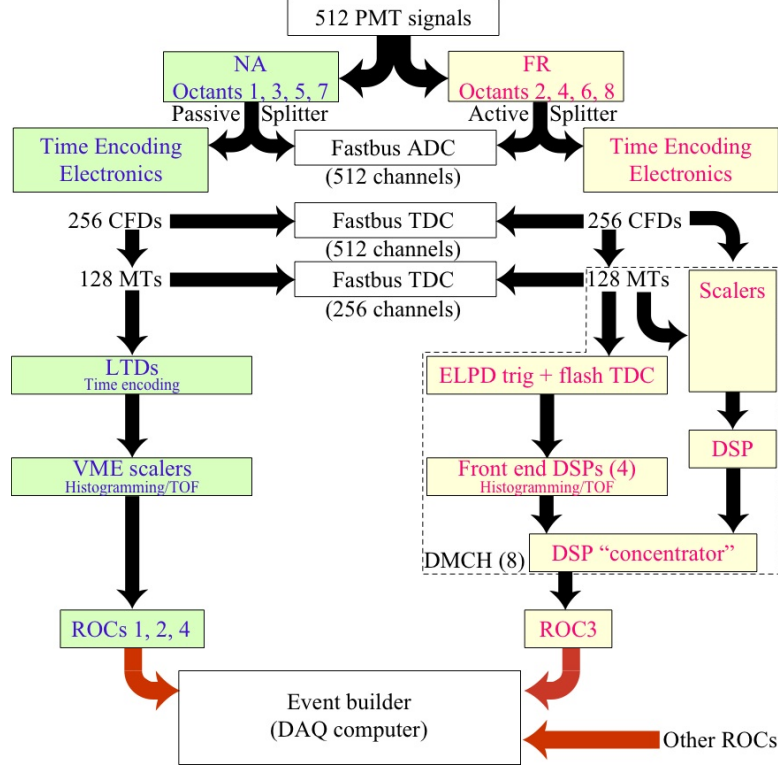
512 PMT signals

NA
Octants 1, 3, 5, 7

FR
Octants 2, 4, 6, 8

Passive Splitter

Active Splitter

Time Encoding Electronics

Fastbus ADC
(512 channels)

Time Encoding Electronics

256 CFDs

Fastbus TDC
(512 channels)

256 CFDs

128 MTs

Fastbus TDC
(256 channels)

128 MTs

Scalers

LTDs
Time encoding

ELPD trig + flash TDC

VME scalers
Histogramming/TOF

Front end DSPs (4)
Histogramming/TOF

DSP

DMCH (8)

DSP "concentrator"

ROCs 1, 2, 4

ROC3

Event builder
(DAQ computer)

Other ROCs